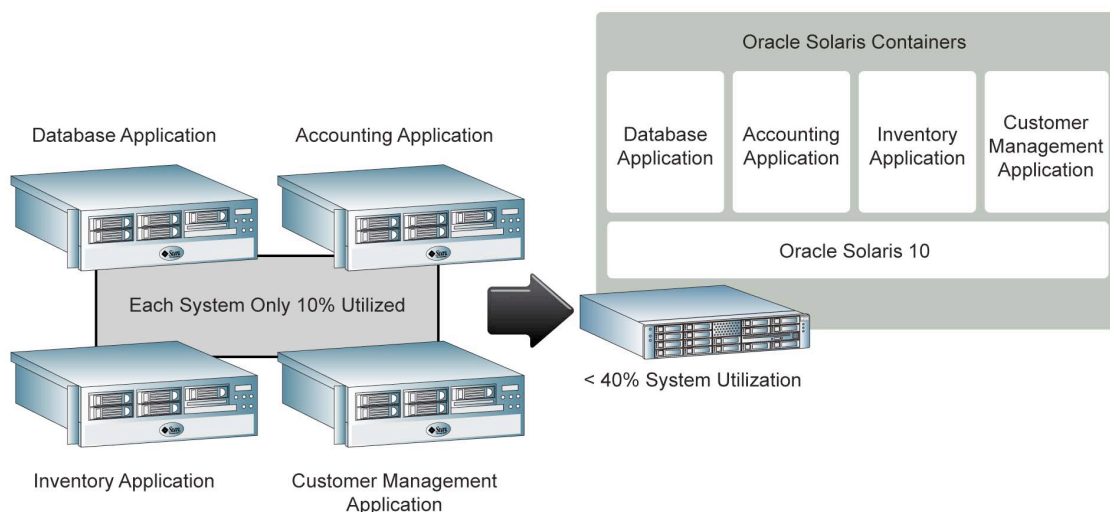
Database Application

Accounting Application

Each System Only 10% Utilized

Inventory Application

Customer Management Application

Oracle Solaris Containers

Database Application

Accounting Application

Inventory Application

Customer Management Application

Oracle Solaris 10

< 40% System Utilization